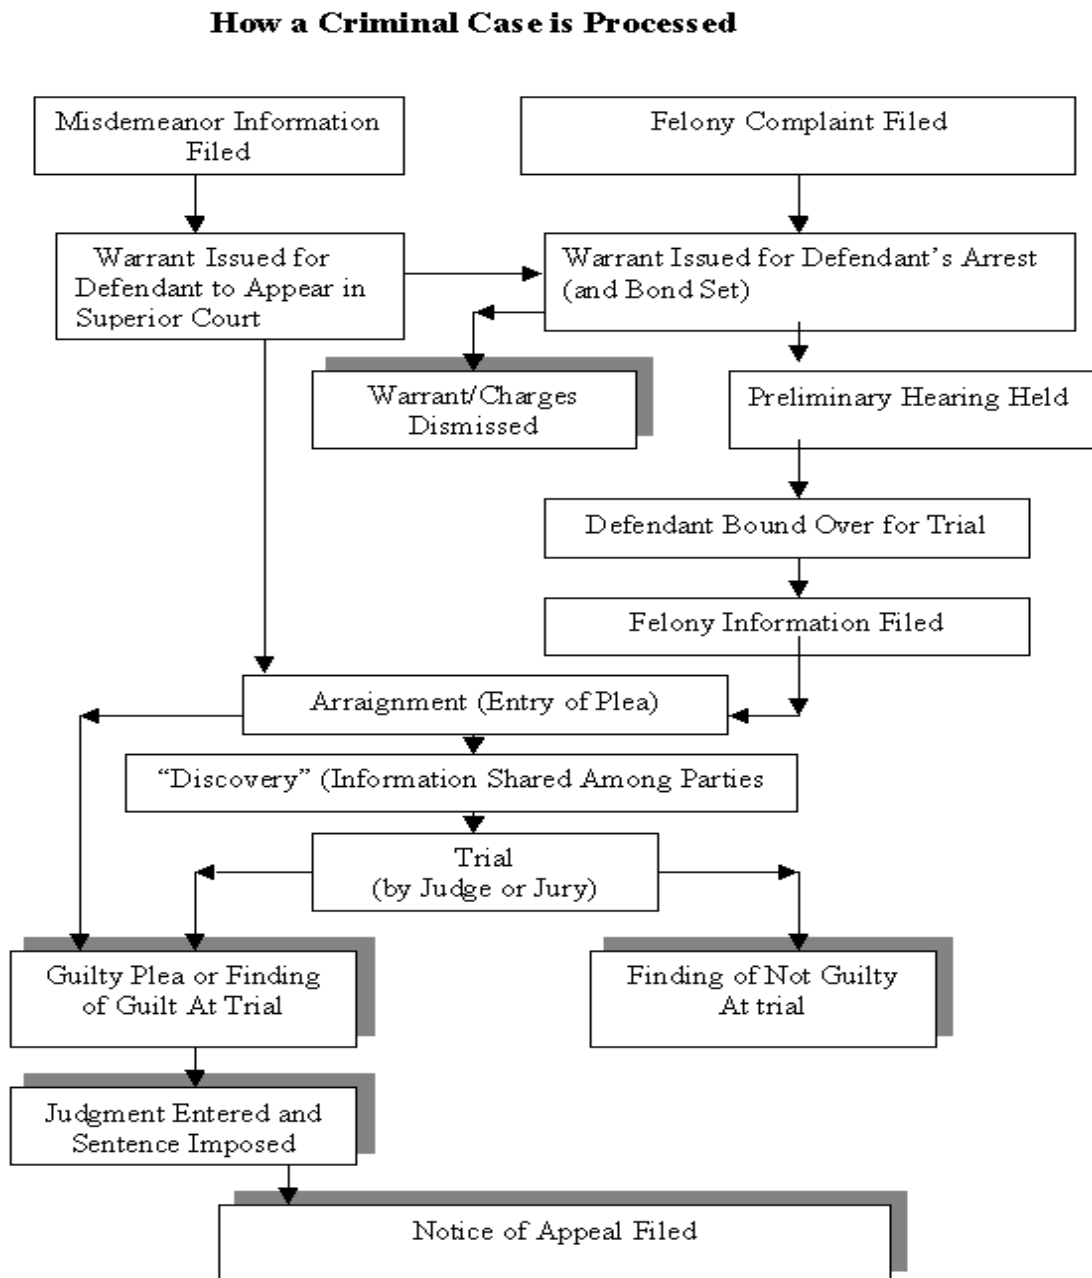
How a Criminal Case is Processed

Misdemeanor Information Filed

Felony Complaint Filed

Warrant Issued for Defendant to Appear in Superior Court

Warrant Issued for Defendant's Arrest (and Bond Set)

Warrant/Charges Dismissed

Preliminary Hearing Held

Defendant Bound Over for Trial

Felony Information Filed

Arraignment (Entry of Plea)

"Discovery" (Information Shared Among Parties

Trial (by Judge or Jury)

Guilty Plea or Finding of Guilt At Trial

Finding of Not Guilty At trial

Judgment Entered and Sentence Imposed

Notice of Appeal Filed